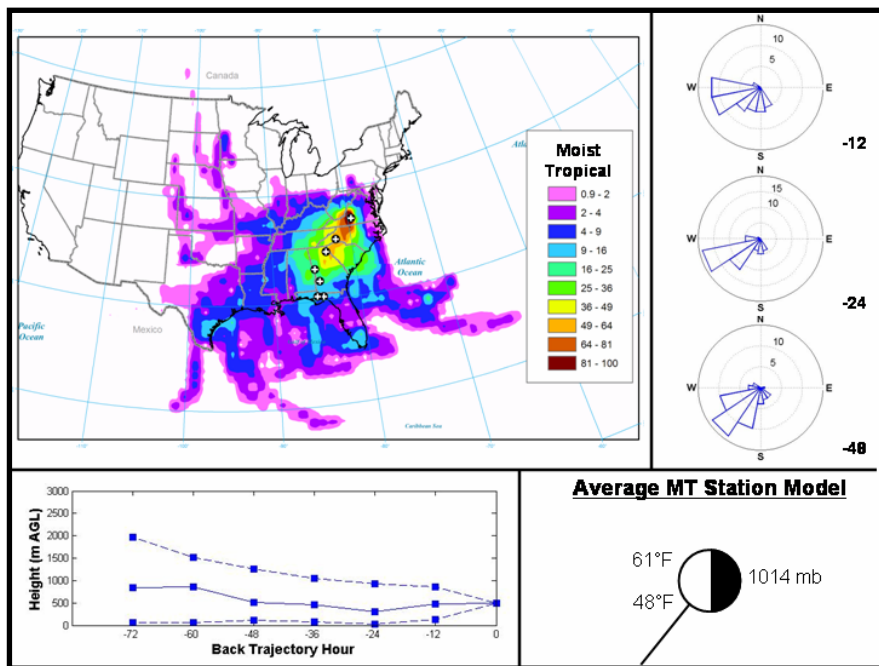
Canada

Atlantic Ocean

Pacific Ocean

Mexico

Caribbean Sea

Moist Tropical

| |
|---|
| 0.9 - 2 |
| 2 - 4 |
| 4 - 9 |
| 9 - 16 |
| 16 - 25 |
| 25 - 36 |
| 36 - 49 |
| 49 - 64 |
| 64 - 81 |
| 81 - 100 |

N
10
5
W
E
S
-12

N
15
10
5
W
E
S
-24

N
10
5
W
E
S
-48

Height (m AGL)
3000
2500
2000
1500
1000
500
0
-72
-60
-48
-36
-24
-12
0
Back Trajectory Hour

Average MT Station Model

61°F
48°F
1014 mb